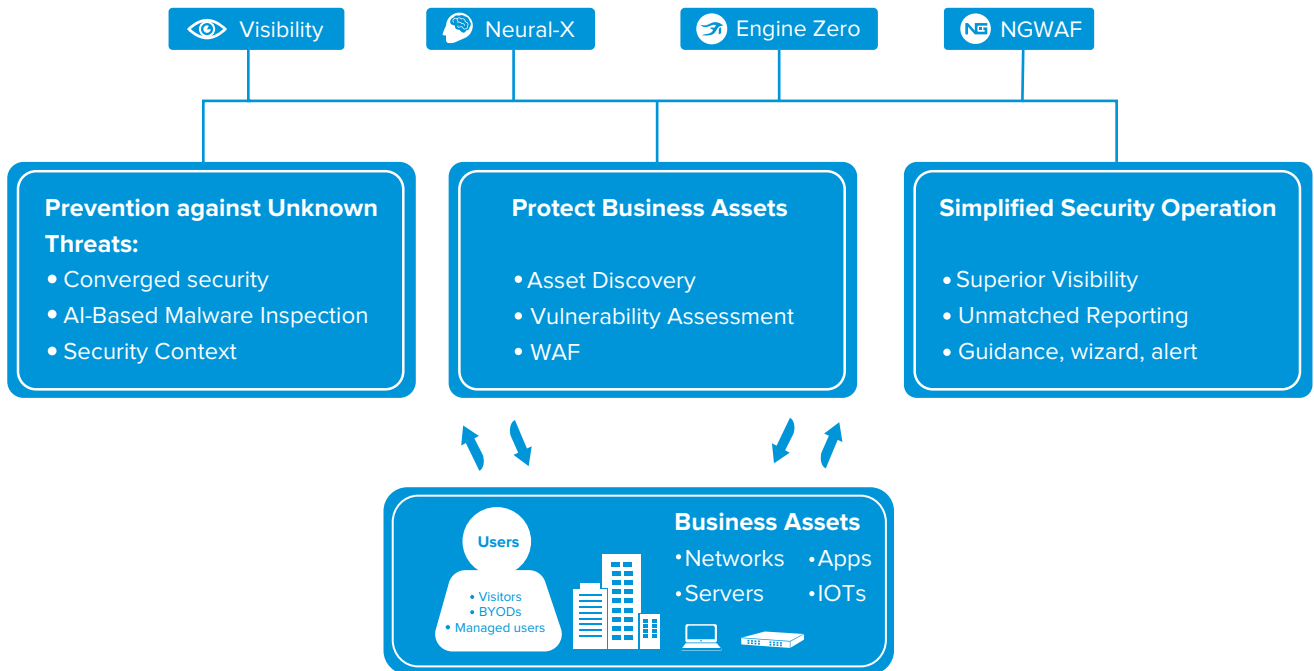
Visibility

Neural-X

Engine Zero

NG NGWAF

Prevention against Unknown Threats:
• Converged security
• AI-Based Malware Inspection
• Security Context

Protect Business Assets
• Asset Discovery
• Vulnerability Assessment
• WAF

Simplified Security Operation
• Superior Visibility
• Unmatched Reporting
• Guidance, wizard, alert

Users
• Visitors
• BYODs
• Managed users

Business Assets
• Networks
• Apps
• Servers
• IOTs